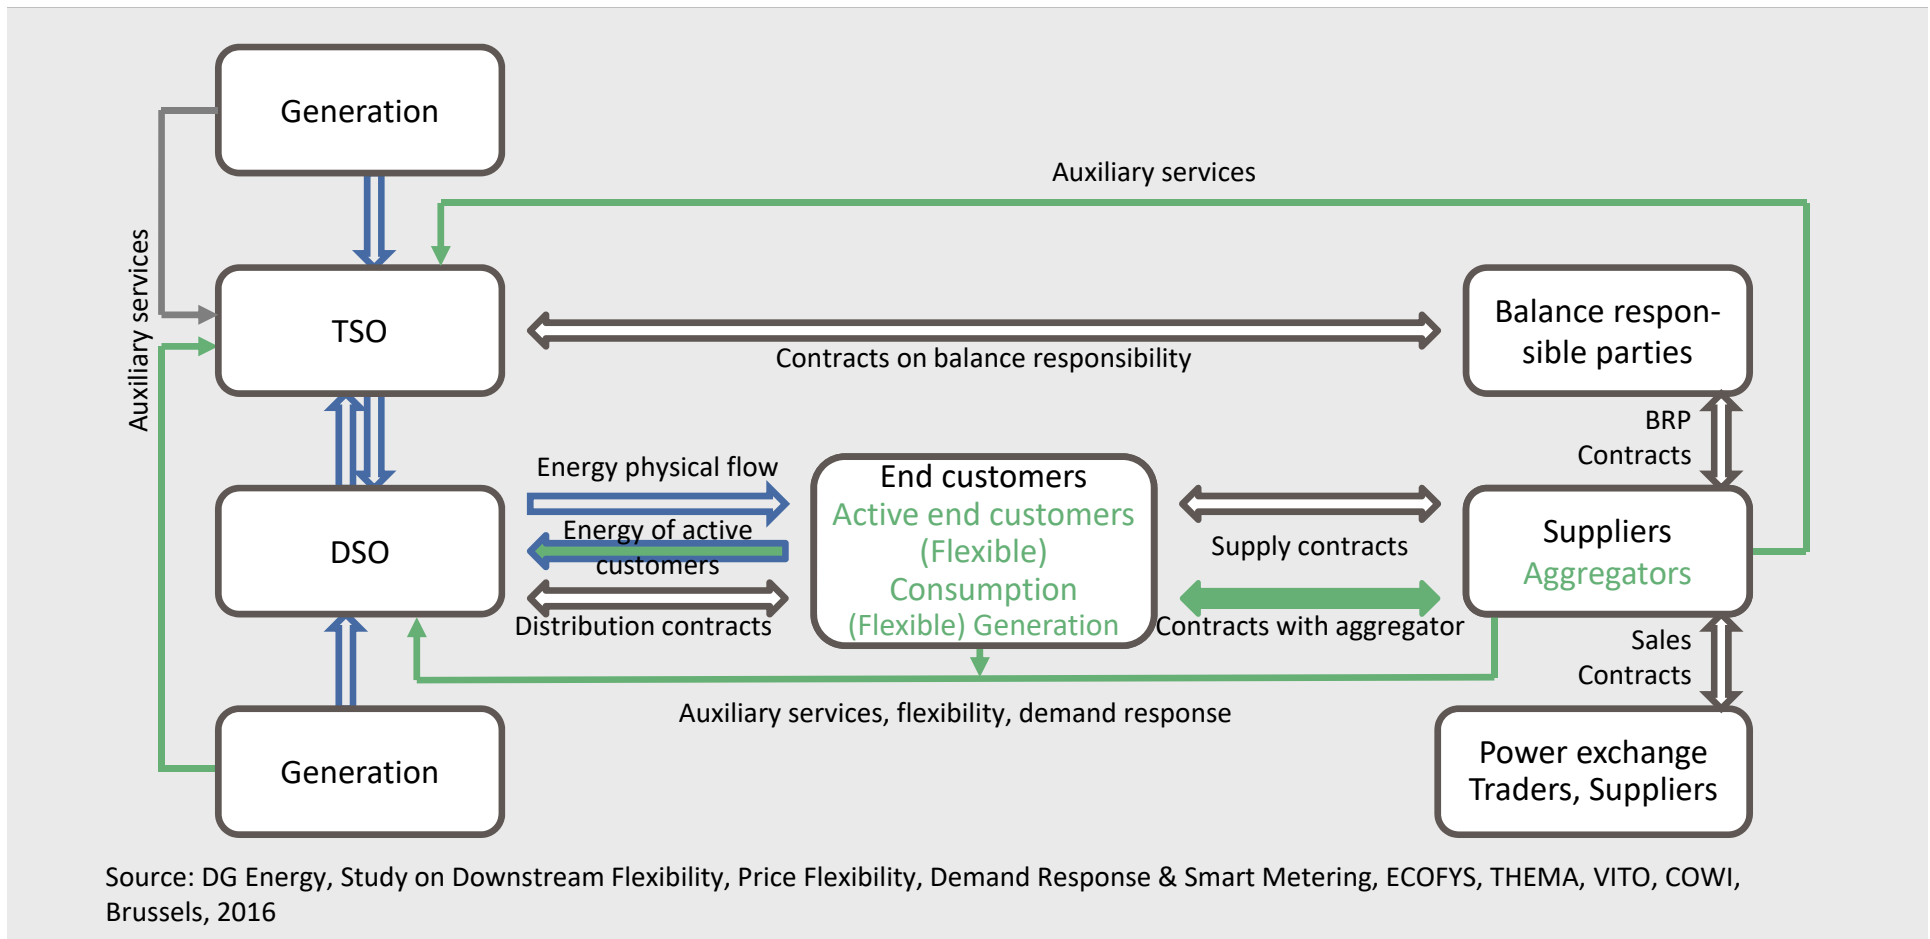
Generation

Auxiliary services

Auxiliary services

TSO

Contracts on balance responsibility

Balance responsible parties

BRP Contracts

Energy physical flow

Energy of active customers

DSO

End customers
Active end customers (Flexible) Consumption (Flexible) Generation

Supply contracts

Suppliers
Aggregators

Distribution contracts

Contracts with aggregator

Sales Contracts

Auxiliary services, flexibility, demand response

Generation

Power exchange
Traders, Suppliers

Source: DG Energy, Study on Downstream Flexibility, Price Flexibility, Demand Response & Smart Metering, ECOFYS, THEMA, VITO, COWI, Brussels, 2016